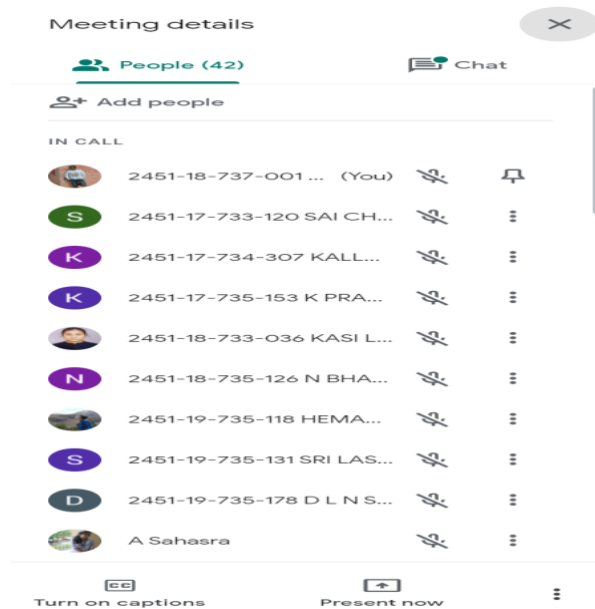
Meeting details

People (42)

Chat

Add people

IN CALL

2451-18-737-001 ... (You)

S 2451-17-733-120 SAI CH...

K 2451-17-734-307 KALL...

K 2451-17-735-153 K PRA...

2451-18-733-036 KASI L...

N 2451-18-735-126 N BHA...

2451-19-735-118 HEMA...

S 2451-19-735-131 SRI LAS...

D 2451-19-735-178 D L N S...

A Sahasra

CC
Turn on captions

Present now